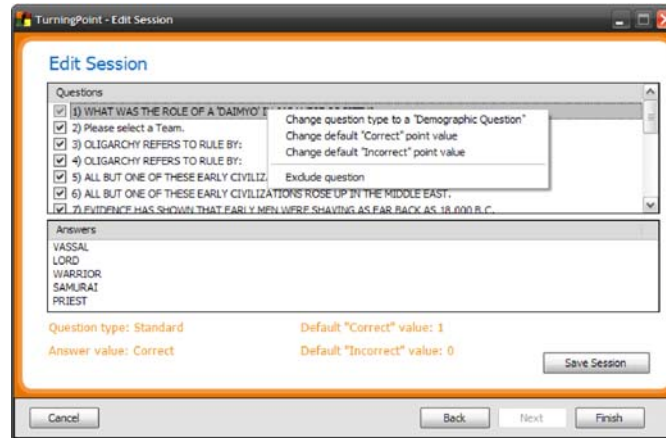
TurningPoint - Edit Session

Edit Session

Questions

1) WHAT WAS THE ROLE OF A 'DAIMYO' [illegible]

2) Please select a Team.

3) OLIGARCHY REFERS TO RULE BY:

4) OLIGARCHY REFERS TO RULE BY:

5) ALL BUT ONE OF THESE EARLY CIVILIZ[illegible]

6) ALL BUT ONE OF THESE EARLY CIVILIZATIONS ROSE UP IN THE MIDDLE EAST.

7) EVIDENCE HAS SHOWN THAT EARLY MEN WERE SHAVING AS FAR BACK AS 18,000 B.C.

Change question type to a "Demographic Question"
Change default "Correct" point value
Change default "Incorrect" point value
Exclude question

Answers

VASSAL
LORD
WARRIOR
SAMURAI
PRIEST

Question type: Standard

Default "Correct" value: 1

Answer value: Correct

Default "Incorrect" value: 0

Save Session

Cancel

Back

Next

Finish